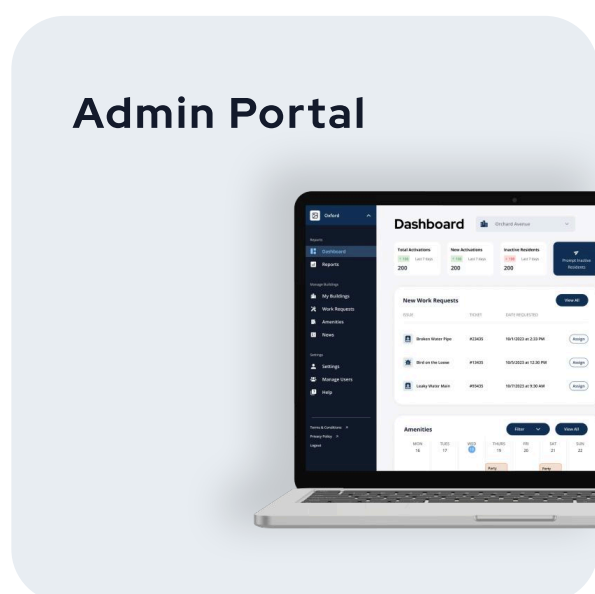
Admin Portal

Oxford

Reports
Dashboard
Reports

Manage Buildings
My Buildings
Work Requests
Amenities
News

Settings
Settings
Manage Users
Help

Terms & Conditions
Privacy Policy
Logout

Dashboard
Orchard Avenue

Total Activations
200

New Activations
200

Inactive Residents
200

Prompt Inactive Residents

New Work Requests
View All

ISSUE
TICKET
DATE REQUESTED

Broken Water Pipe
#23435
10/1/2023 at 2:33 PM
Assign

Bird on the Loose
#13435
10/5/2023 at 12:30 PM
Assign

Leaky Water Main
#55435
10/7/2023 at 9:30 AM
Assign

Amenities
Filter
View All

MON 16
TUES 17
WED 18
THURS 19
FRI 20
SAT 21
SUN 22

Party
Party